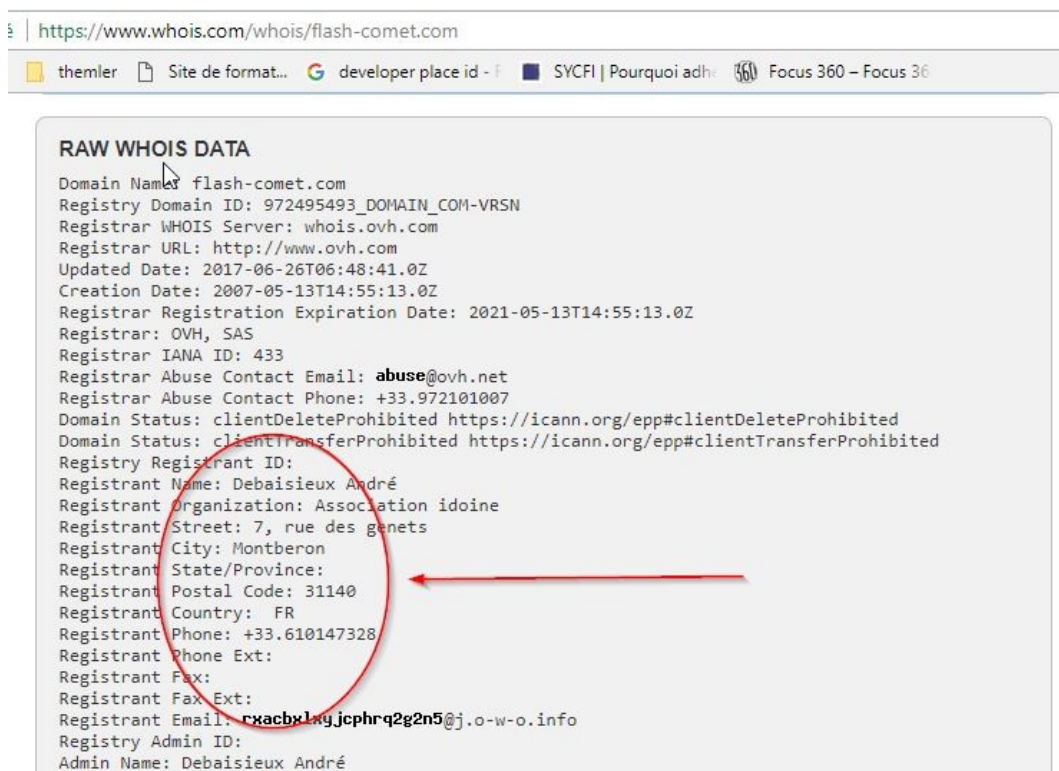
https://www.whois.com/whois/flash-comet.com

themler | Site de format... | developer place id - | SYCFI | Pourquoi adh | Focus 360 – Focus 36

RAW WHOIS DATA

Domain Name: flash-comet.com
Registry Domain ID: 972495493_DOMAIN_COM-VRSN
Registrar WHOIS Server: whois.ovh.com
Registrar URL: http://www.ovh.com
Updated Date: 2017-06-26T06:48:41.0Z
Creation Date: 2007-05-13T14:55:13.0Z
Registrar Registration Expiration Date: 2021-05-13T14:55:13.0Z
Registrar: OVH, SAS
Registrar IANA ID: 433
Registrar Abuse Contact Email: abuse@ovh.net
Registrar Abuse Contact Phone: +33.972101007
Domain Status: clientDeleteProhibited https://icann.org/epp#clientDeleteProhibited
Domain Status: clientTransferProhibited https://icann.org/epp#clientTransferProhibited
Registry Registrant ID:
Registrant Name: Debaisieux André
Registrant Organization: Association idoine
Registrant Street: 7, rue des genets
Registrant City: Montberon
Registrant State/Province:
Registrant Postal Code: 31140
Registrant Country: FR
Registrant Phone: +33.610147328
Registrant Phone Ext:
Registrant Fax:
Registrant Fax Ext:
Registrant Email: rxacbxlxyjcphrq2g2n5@j.o-w-o.info
Registry Admin ID:
Admin Name: Debaisieux André